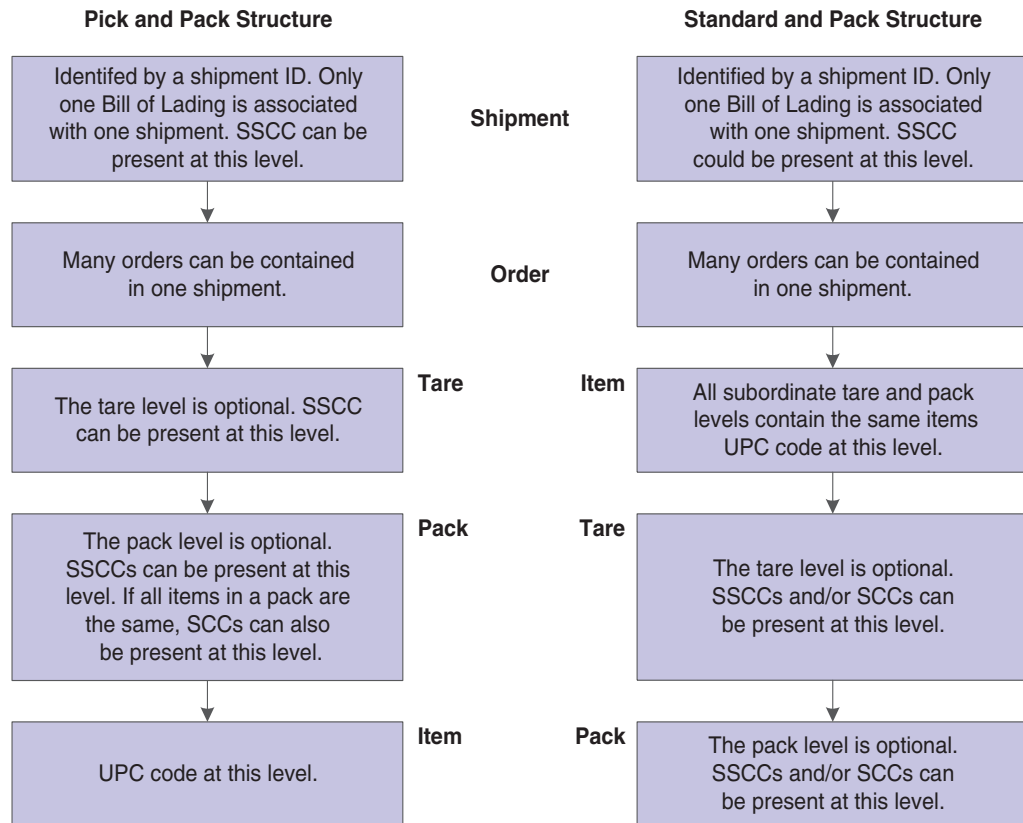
Pick and Pack Structure

Identifed by a shipment ID. Only one Bill of Lading is associated with one shipment. SSCC can be present at this level.

Many orders can be contained in one shipment.

Tare

The tare level is optional. SSCC can be present at this level.

Pack

The pack level is optional. SSCCs can be present at this level. If all items in a pack are the same, SCCs can also be present at this level.

Item

UPC code at this level.

Shipment

Order

Standard and Pack Structure

Identified by a shipment ID. Only one Bill of Lading is associated with one shipment. SSCC could be present at this level.

Many orders can be contained in one shipment.

Item

All subordinate tare and pack levels contain the same items UPC code at this level.

Tare

The tare level is optional. SSCCs and/or SCCs can be present at this level.

Pack

The pack level is optional. SSCCs and/or SCCs can be present at this level.